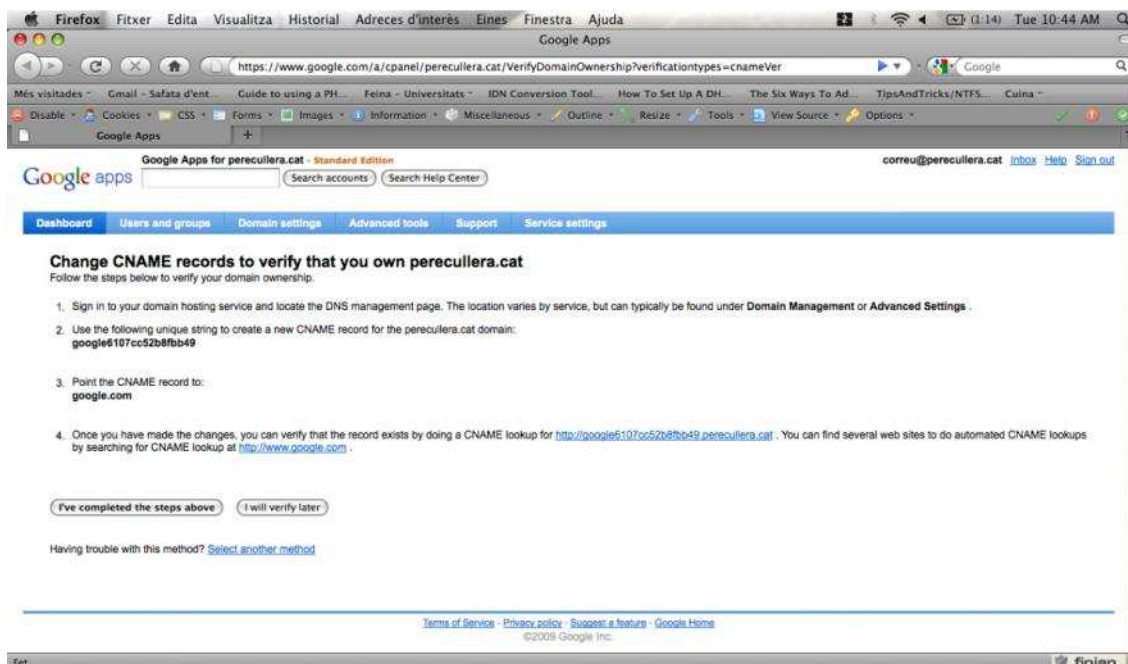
Firefox Fitxer Edita Visualitza Historial Adreces d'interès Eines Finestra Ajuda

(1:14) Tue 10:44 AM

Google Apps

https://www.google.com/a/cpanel/perecullera.cat/VerifyDomainOwnership?verificationtypes=cnameVer

Google

Més visitades Gmail - Safata d'ent... Guide to using a PH... Feina - Universitats IDN Conversion Tool... How To Set Up A DH... The Six Ways To Ad... TipsAndTricks/NTFS... Cuina

Disable Cookies CSS Forms Images Information Miscellaneous Outline Resize Tools View Source Options

Google Apps

Google apps

Google Apps for perecullera.cat - Standard Edition

Search accounts Search Help Center

correu@perecullera.cat Inbox Help Sign out

Dashboard Users and groups Domain settings Advanced tools Support Service settings

Change CNAME records to verify that you own perecullera.cat

Follow the steps below to verify your domain ownership.

1. Sign in to your domain hosting service and locate the DNS management page. The location varies by service, but can typically be found under Domain Management or Advanced Settings .

2. Use the following unique string to create a new CNAME record for the perecullera.cat domain:
google6107cc52b8fbb49

3. Point the CNAME record to:
google.com

4. Once you have made the changes, you can verify that the record exists by doing a CNAME lookup for http://google6107cc52b8fbb49.perecullera.cat . You can find several web sites to do automated CNAME lookups by searching for CNAME lookup at http://www.google.com .

I've completed the steps above I will verify later

Having trouble with this method? Select another method

Terms of Service - Privacy policy - Suggest a feature - Google Home
©2009 Google Inc.

Fet

fiqian